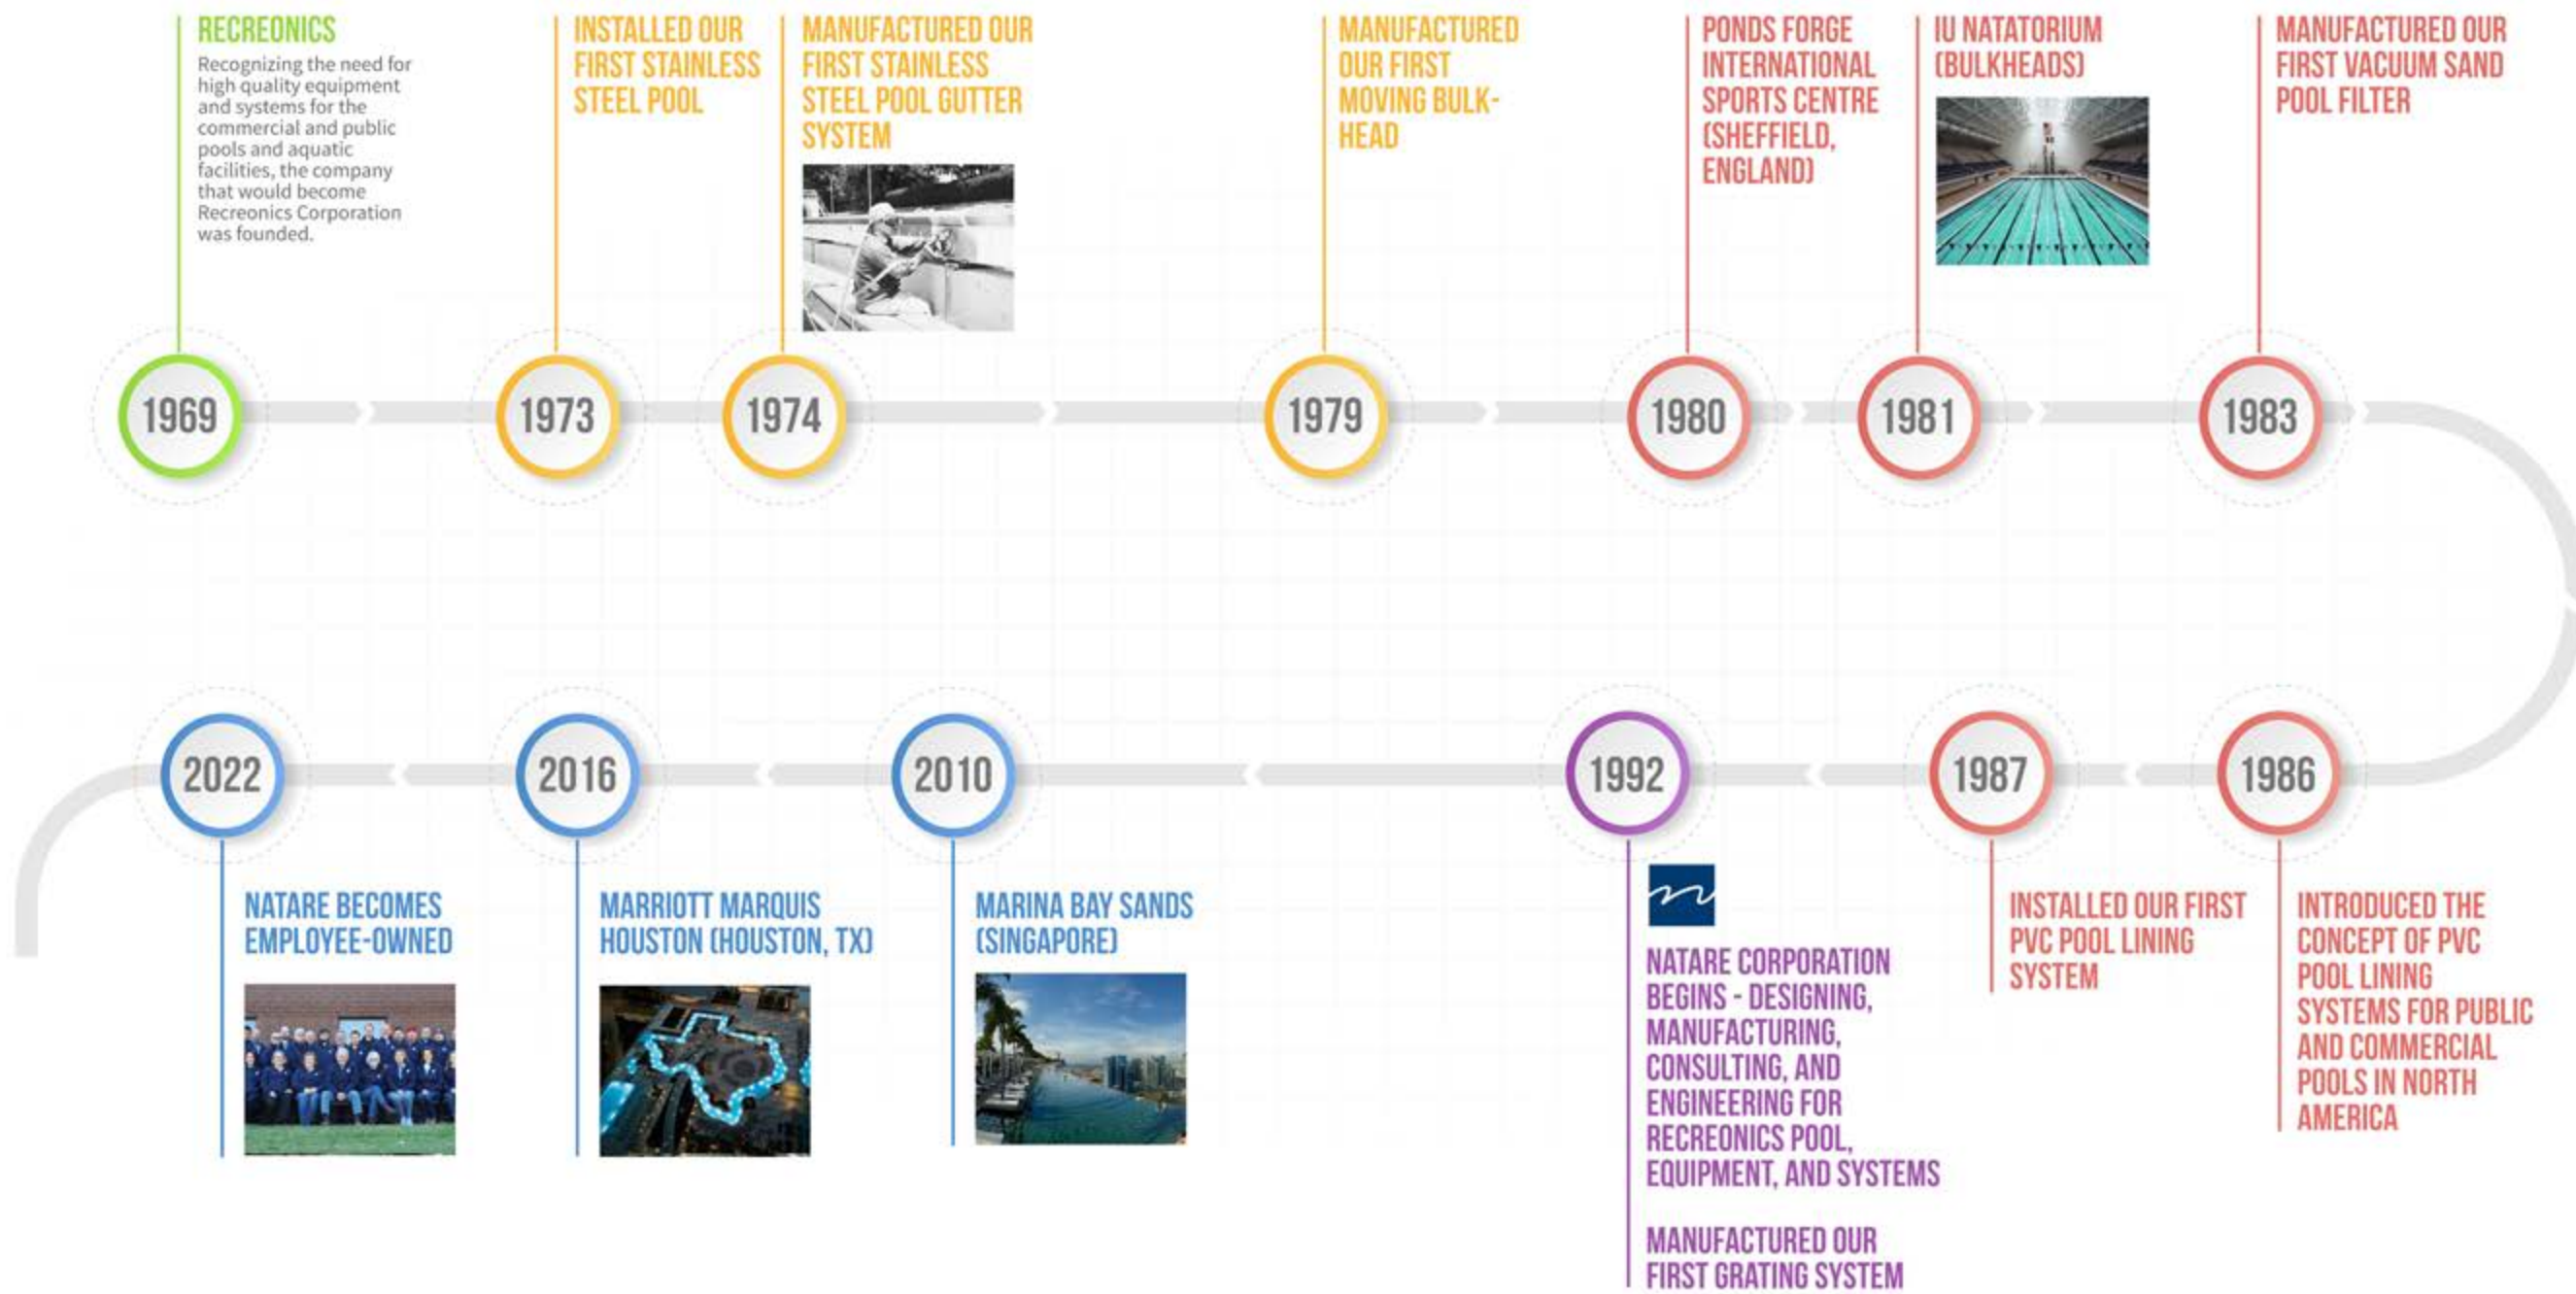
RECREONICS

Recognizing the need for high quality equipment and systems for the commercial and public pools and aquatic facilities, the company that would become Recreonics Corporation was founded.

INSTALLED OUR FIRST STAINLESS STEEL POOL

MANUFACTURED OUR FIRST STAINLESS STEEL POOL GUTTER SYSTEM

MANUFACTURED OUR FIRST MOVING BULKHEAD

PONDS FORGE INTERNATIONAL SPORTS CENTRE (SHEFFIELD, ENGLAND)

IU NATATORIUM (BULKHEADS)

MANUFACTURED OUR FIRST VACUUM SAND POOL FILTER

1969

1973

1974

1979

1980

1981

1983

2022

2016

2010

1992

1987

1986

NATARE BECOMES EMPLOYEE-OWNED

MARRIOTT MARQUIS HOUSTON (HOUSTON, TX)

MARINA BAY SANDS (SINGAPORE)

NATARE CORPORATION BEGINS - DESIGNING, MANUFACTURING, CONSULTING, AND ENGINEERING FOR RECREONICS POOL, EQUIPMENT, AND SYSTEMS

MANUFACTURED OUR FIRST GRATING SYSTEM

INSTALLED OUR FIRST PVC POOL LINING SYSTEM

INTRODUCED THE CONCEPT OF PVC POOL LINING SYSTEMS FOR PUBLIC AND COMMERCIAL POOLS IN NORTH AMERICA